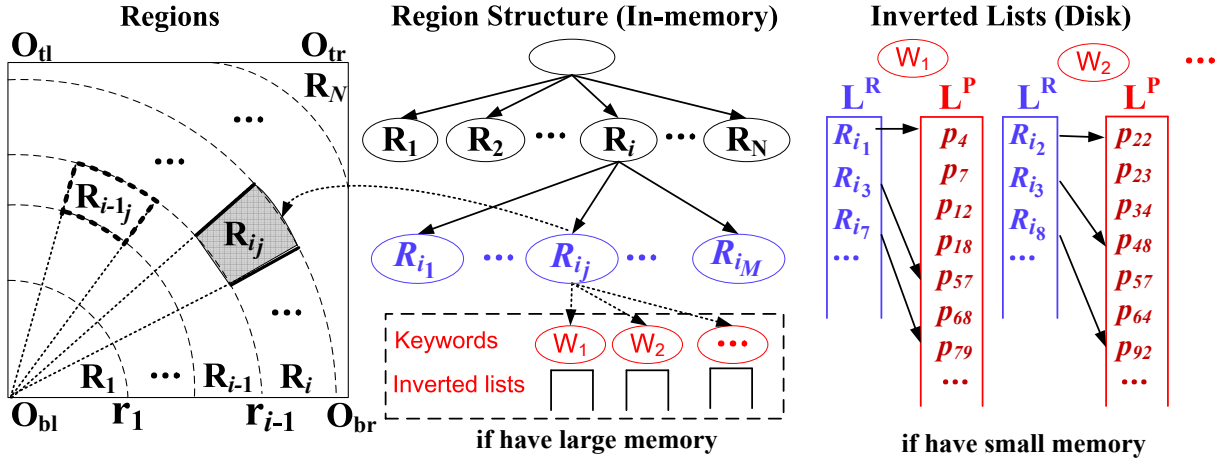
Regions

$O_{tl}$ $O_{tr}$ $R_N$ ... ... $R_{i-1_j}$ $R_{i_j}$ ... $R_1$ ... $R_{i-1}$ $R_i$ $O_{bl}$ $r_1$ $r_{i-1}$ $O_{br}$

Region Structure (In-memory)

$R_1$ $R_2$ ... $R_i$ ... $R_N$

$R_{i_1}$ ... $R_{i_j}$ ... $R_{i_M}$

Keywords $W_1$ $W_2$ ...

Inverted lists

if have large memory

Inverted Lists (Disk)

$W_1$ $W_2$ ...

| $L^R$ | $L^P$ | $L^R$ | $L^P$ |
|---|---|---|---|
| $R_{i_1}$ | $p_4$ | $R_{i_2}$ | $p_{22}$ |
| $R_{i_3}$ | $p_7$ | $R_{i_3}$ | $p_{23}$ |
| $R_{i_7}$ | $p_{12}$ | $R_{i_8}$ | $p_{34}$ |
| ... | $p_{18}$ | ... | $p_{48}$ |
| | $p_{57}$ | | $p_{57}$ |
| | $p_{68}$ | | $p_{64}$ |
| | $p_{79}$ | | $p_{92}$ |
| | ... | | ... |

if have small memory